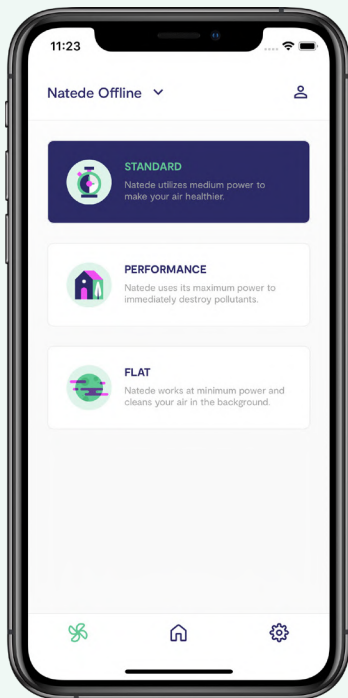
11:23

Natede Offline

STANDARD
Natede utilizes medium power to make your air healthier.

PERFORMANCE
Natede uses its maximum power to immediately destroy pollutants.

FLAT
Natede works at minimum power and cleans your air in the background.